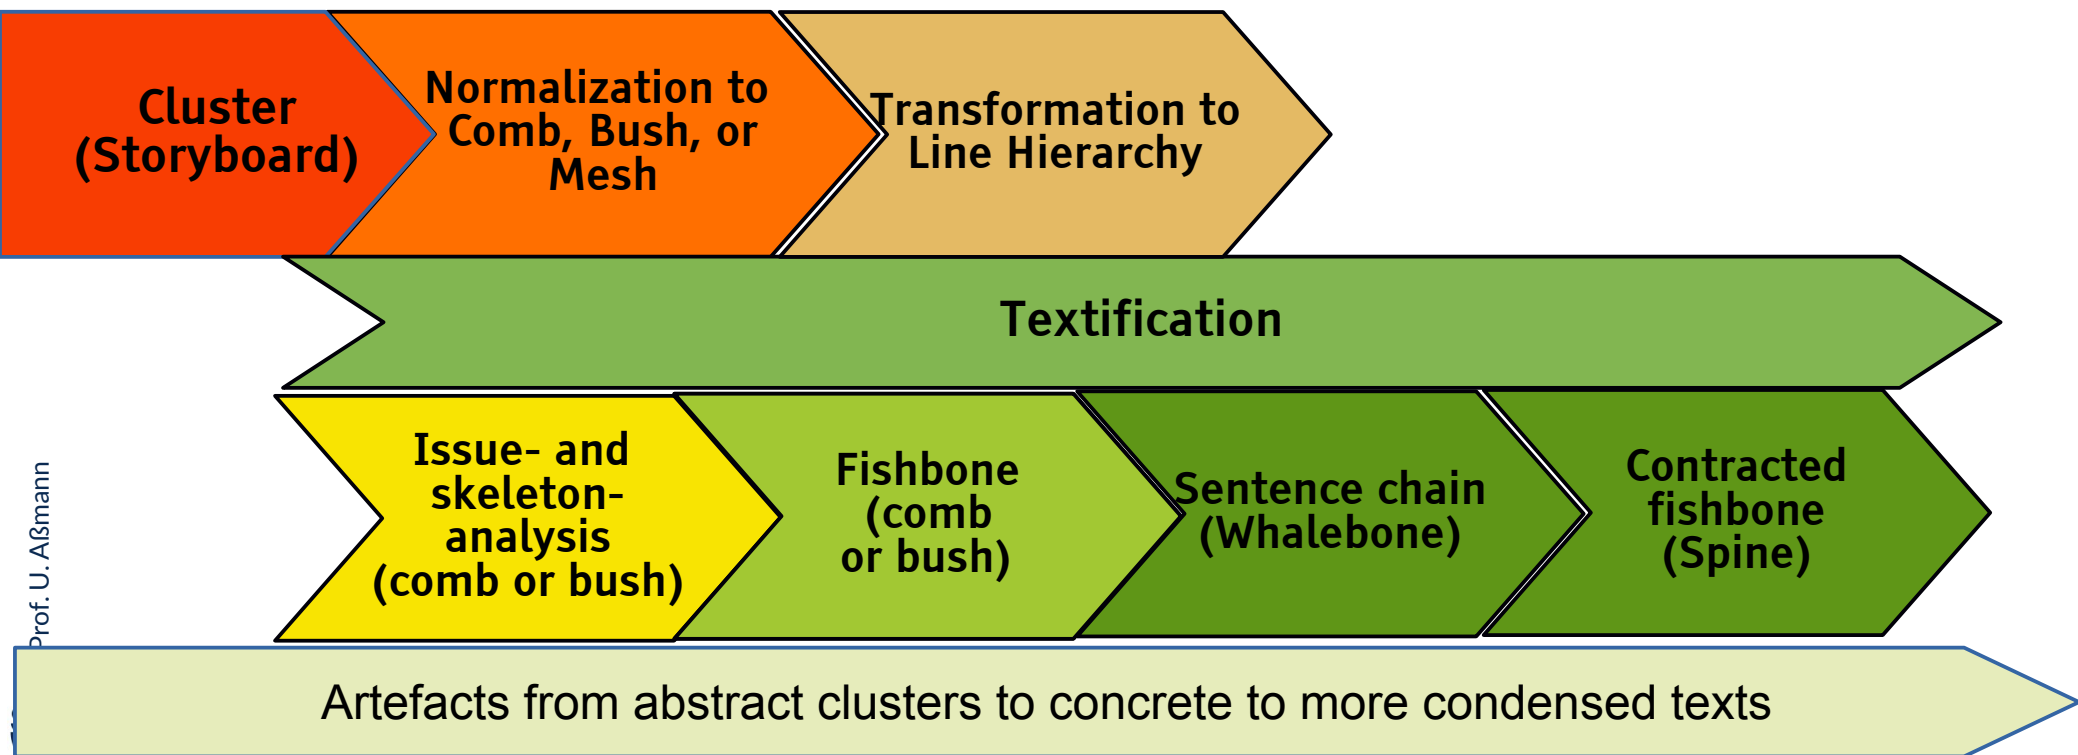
Cluster (Storyboard)

Normalization to Comb, Bush, or Mesh

Transformation to Line Hierarchy

Textification

Issue- and skeleton-analysis (comb or bush)

Fishbone (comb or bush)

Sentence chain (Whalebone)

Contracted fishbone (Spine)

Prof. U. Aßmann

Artefacts from abstract clusters to concrete to more condensed texts